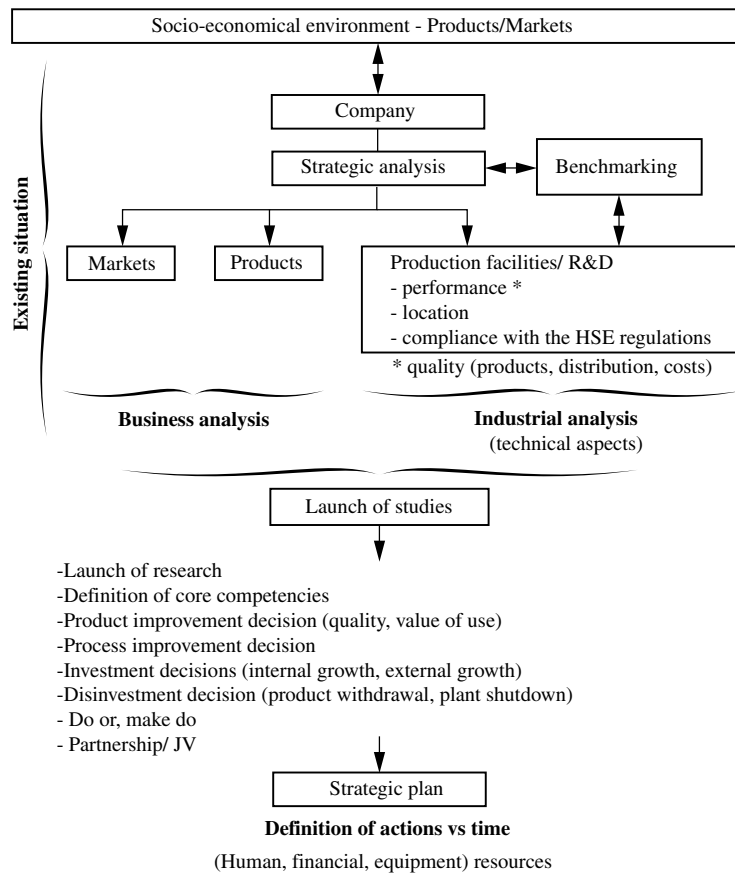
Socio-economical environment - Products/Markets

Company

Strategic analysis

Benchmarking

Existing situation

Markets

Products

Production facilities/ R&D
- performance *
- location
- compliance with the HSE regulations

* quality (products, distribution, costs)

Business analysis

Industrial analysis
(technical aspects)

Launch of studies

-Launch of research
-Definition of core competencies
-Product improvement decision (quality, value of use)
-Process improvement decision
-Investment decisions (internal growth, external growth)
-Disinvestment decision (product withdrawal, plant shutdown)
- Do or, make do
- Partnership/ JV

Strategic plan

Definition of actions vs time

(Human, financial, equipment) resources